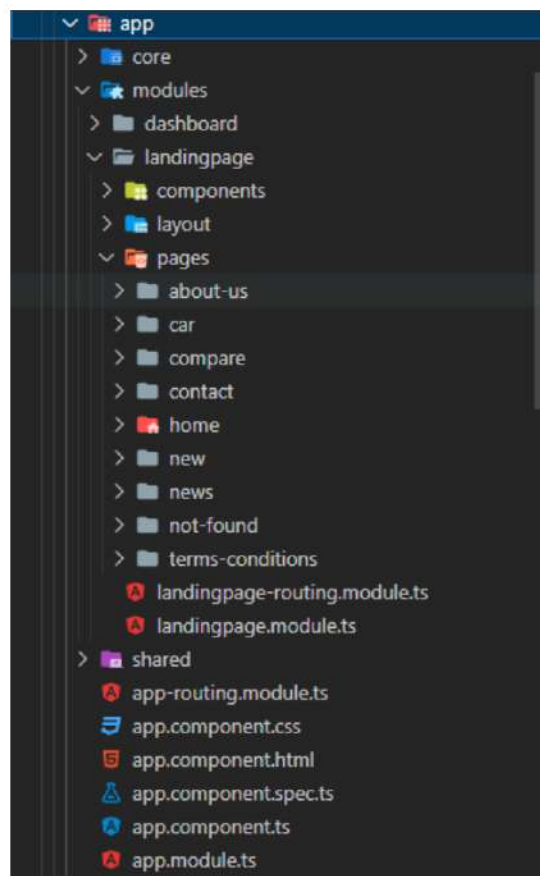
app
core
modules
dashboard
landingpage
components
layout
pages
about-us
car
compare
contact
home
new
news
not-found
terms-conditions
landingpage-routing.module.ts
landingpage.module.ts
shared
app-routing.module.ts
app.component.css
app.component.html
app.component.spec.ts
app.component.ts
app.module.ts